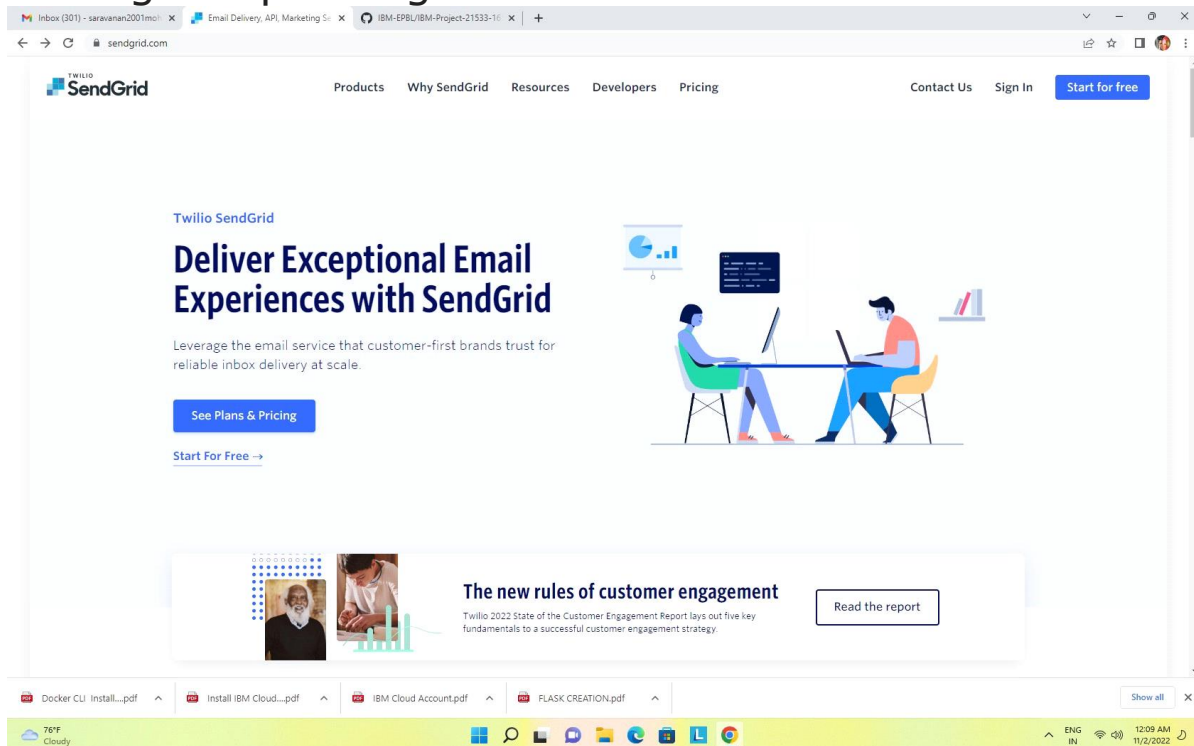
Inbox (301) - saravanan2001mch
Email Delivery, API, Marketing Se
IBM-EPBL/IBM-Project-21533-16
sendgrid.com

TWILIO SendGrid
Products Why SendGrid Resources Developers Pricing
Contact Us Sign In Start for free

Twilio SendGrid

Deliver Exceptional Email Experiences with SendGrid

Leverage the email service that customer-first brands trust for reliable inbox delivery at scale.

See Plans & Pricing

Start For Free →

The new rules of customer engagement

Twilio 2022 State of the Customer Engagement Report lays out five key fundamentals to a successful customer engagement strategy.

Read the report

Docker CLI Install....pdf
Install IBM Cloud....pdf
IBM Cloud Account.pdf
FLASK CREATION.pdf
Show all

76°F
Cloudy

ENG
IN
12:09 AM
11/2/2022